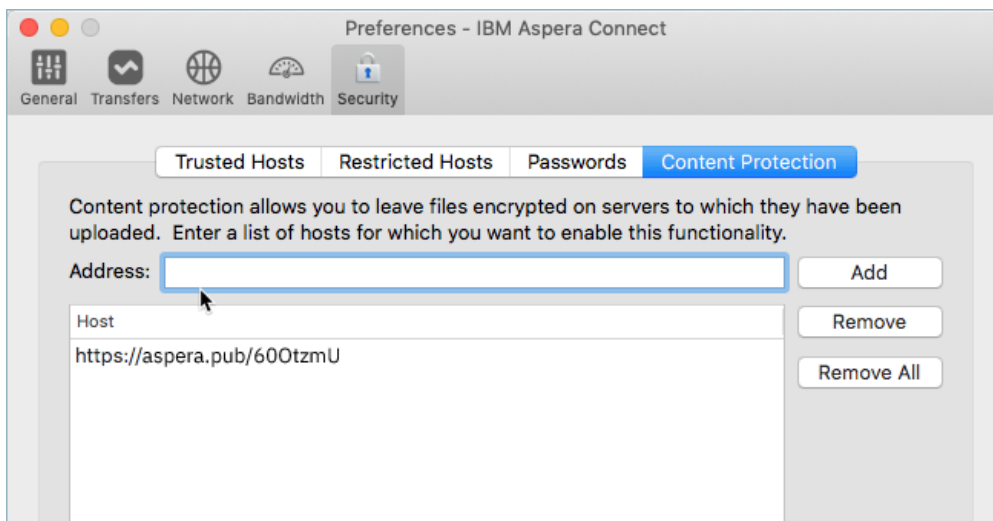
Preferences - IBM Aspera Connect

General Transfers Network Bandwidth Security

Trusted Hosts Restricted Hosts Passwords Content Protection

Content protection allows you to leave files encrypted on servers to which they have been uploaded. Enter a list of hosts for which you want to enable this functionality.

Address:

Add

Host

https://aspera.pub/60OtzmU

Remove

Remove All